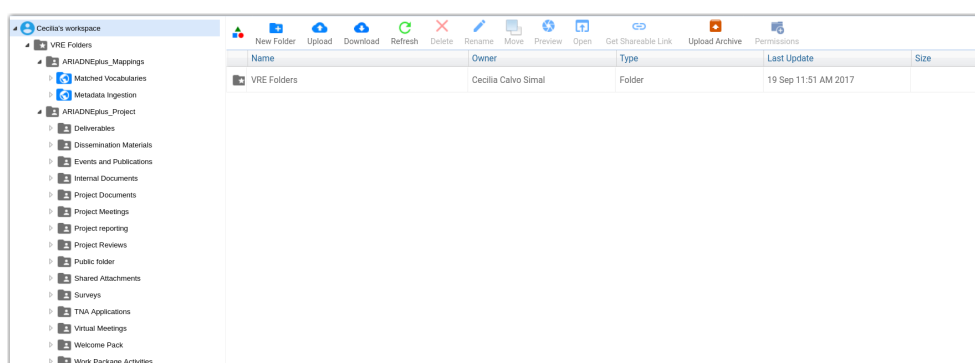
Cecilia's workspace
VRE Folders
ARIADNEplus_Mappings
Matched Vocabularies
Metadata Ingestion
ARIADNEplus_Project
Deliverables
Dissemination Materials
Events and Publications
Internal Documents
Project Documents
Project Meetings
Project reporting
Project Reviews
Public folder
Shared Attachments
Surveys
TNA Applications
Virtual Meetings
Welcome Pack
Work Package Activities

New Folder Upload Download Refresh Delete Rename Move Preview Open Get Shareable Link Upload Archive Permissions

| Name | Owner | Type | Last Update | Size |
|---|---|---|---|---|
| VRE Folders | Cecilia Calvo Simal | Folder | 19 Sep 11:51 AM 2017 | |